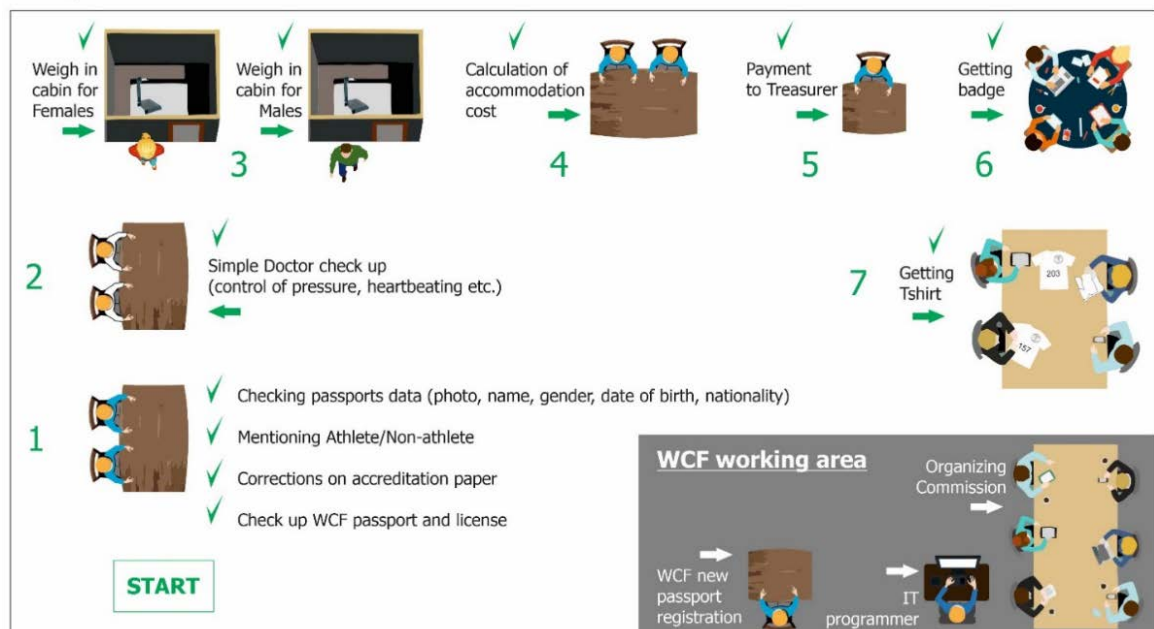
Weigh in cabin for Females

Weigh in cabin for Males

3

Calculation of accommodation cost

4

Payment to Treasurer

5

Getting badge

6

2

Simple Doctor check up (control of pressure, heartbeating etc.)

Getting Tshirt

7

203

157

1

Checking passports data (photo, name, gender, date of birth, nationality)

Mentioning Athlete/Non-athlete

Corrections on accreditation paper

Check up WCF passport and license

START

WCF working area

Organizing Commission

WCF new passport registration

IT programmer